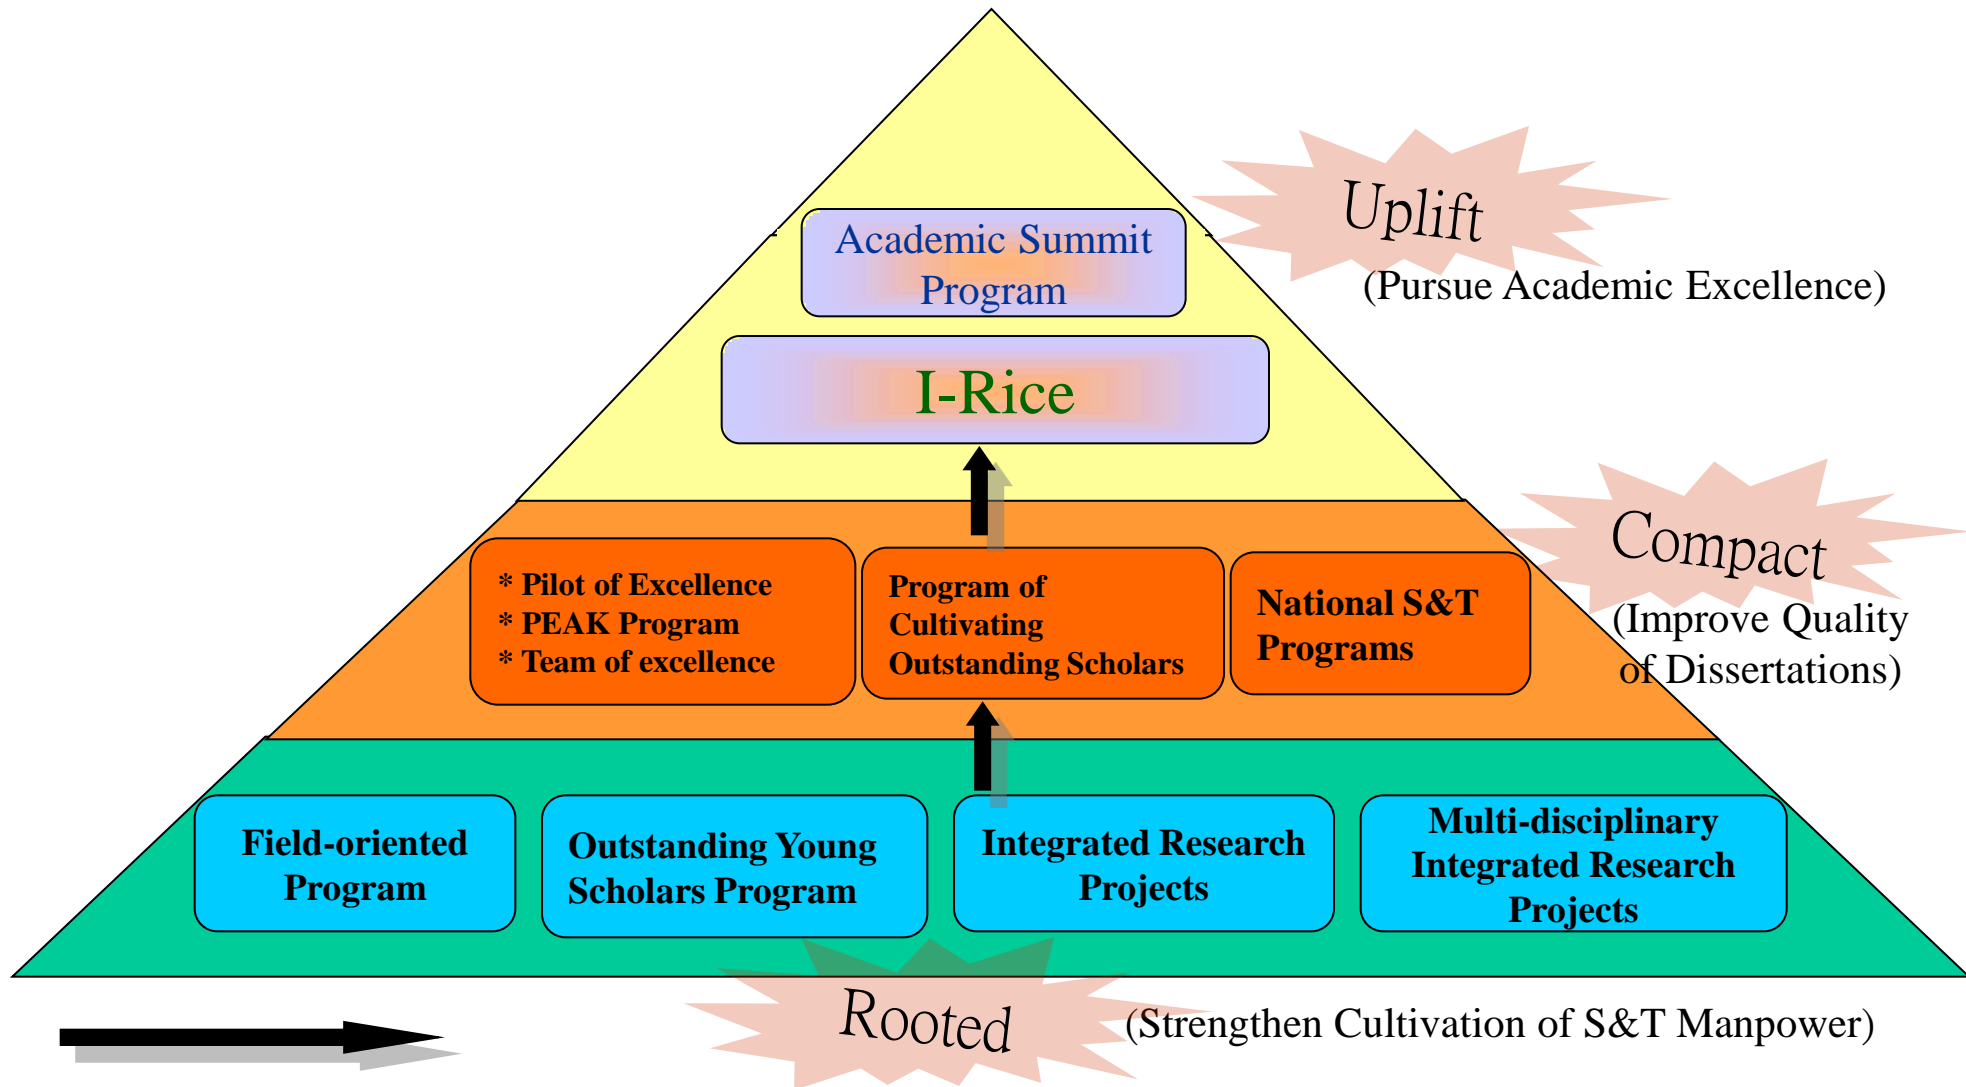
Academic Summit Program

I-Rice

Uplift

(Pursue Academic Excellence)

* Pilot of Excellence
* PEAK Program
* Team of excellence

Program of Cultivating Outstanding Scholars

National S&T Programs

Compact

(Improve Quality of Dissertations)

Field-oriented Program

Outstanding Young Scholars Program

Integrated Research Projects

Multi-disciplinary Integrated Research Projects

Rooted

(Strengthen Cultivation of S&T Manpower)